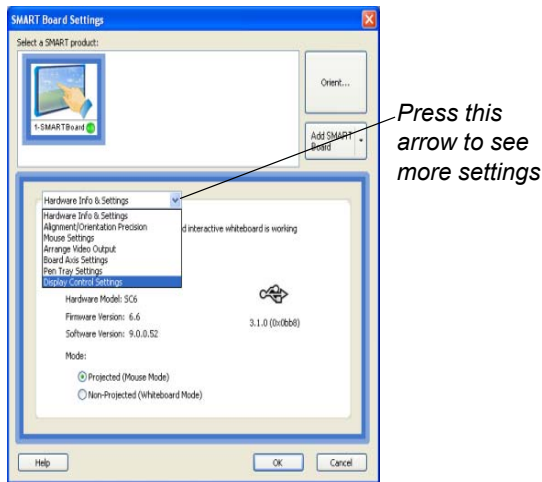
SMART Board Settings

Select a SMART product:

1-SMARTBoard

Orient...

Add SMART Board

Press this arrow to see more settings

Hardware Info & Settings

Hardware Info & Settings
Alignment/Orientation Precision
Mouse Settings
Arrange Video Output
Board Axis Settings
Pen Tray Settings
Display Control Settings

d interactive whiteboard is working

Hardware Model: SC6

Firmware Version: 6.6

Software Version: 9.0.0.52

3.1.0 (0x0bb8)

Mode:

Projected (Mouse Mode)

Non-Projected (Whiteboard Mode)

Help

OK

Cancel